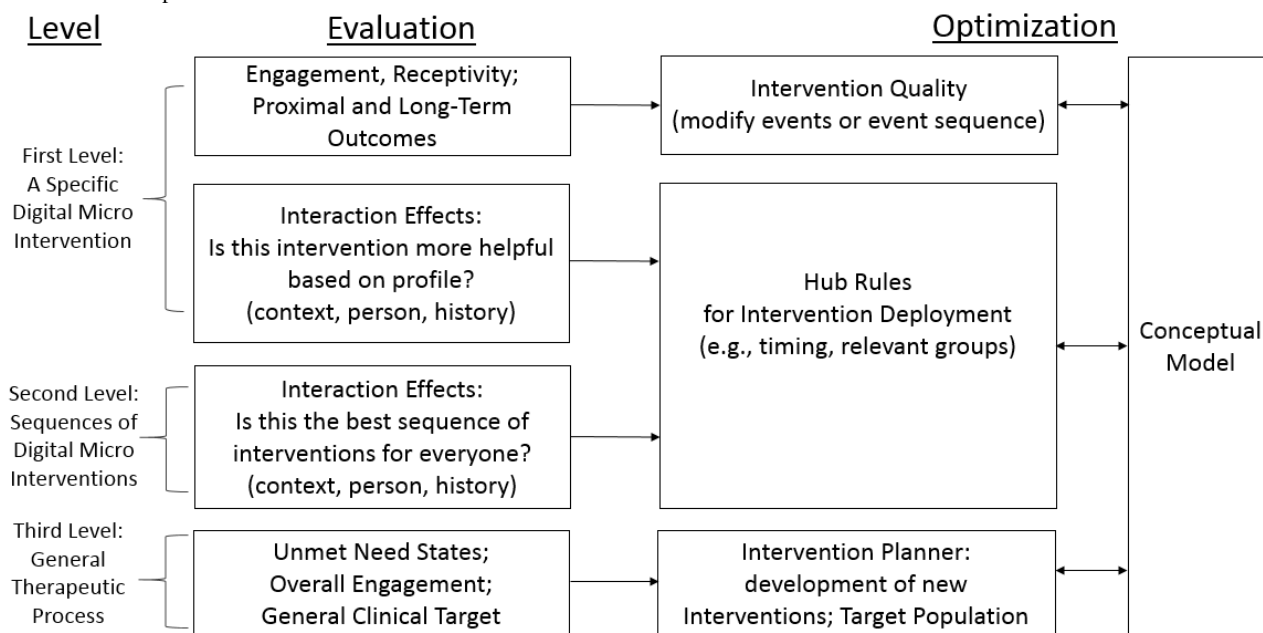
Level

Evaluation

Optimization

First Level: A Specific Digital Micro Intervention

Engagement, Receptivity; Proximal and Long-Term Outcomes

Intervention Quality (modify events or event sequence)

Interaction Effects: Is this intervention more helpful based on profile? (context, person, history)

Hub Rules for Intervention Deployment (e.g., timing, relevant groups)

Conceptual Model

Second Level: Sequences of Digital Micro Interventions

Interaction Effects: Is this the best sequence of interventions for everyone? (context, person, history)

Third Level: General Therapeutic Process

Unmet Need States; Overall Engagement; General Clinical Target

Intervention Planner: development of new Interventions; Target Population